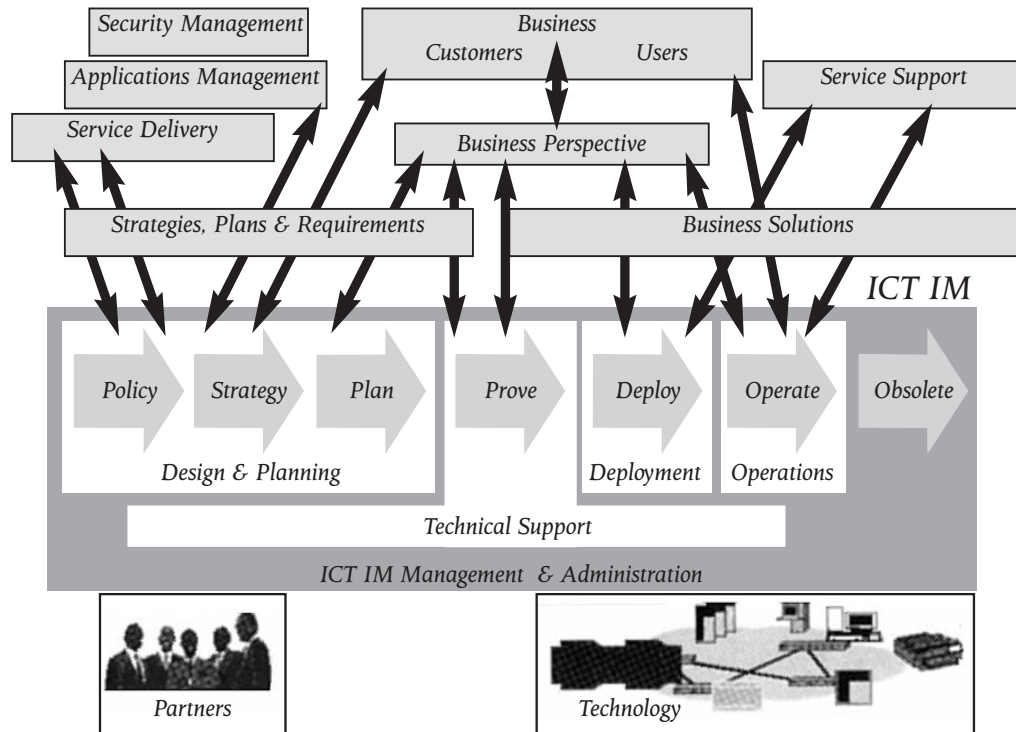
Security Management

Applications Management

Service Delivery

Business
Customers Users

Business Perspective

Service Support

Strategies, Plans & Requirements

Business Solutions

ICT IM

Policy

Strategy

Plan

Prove

Deploy

Operate

Obsolete

Design & Planning

Deployment

Operations

Technical Support

ICT IM Management & Administration

Partners

Technology